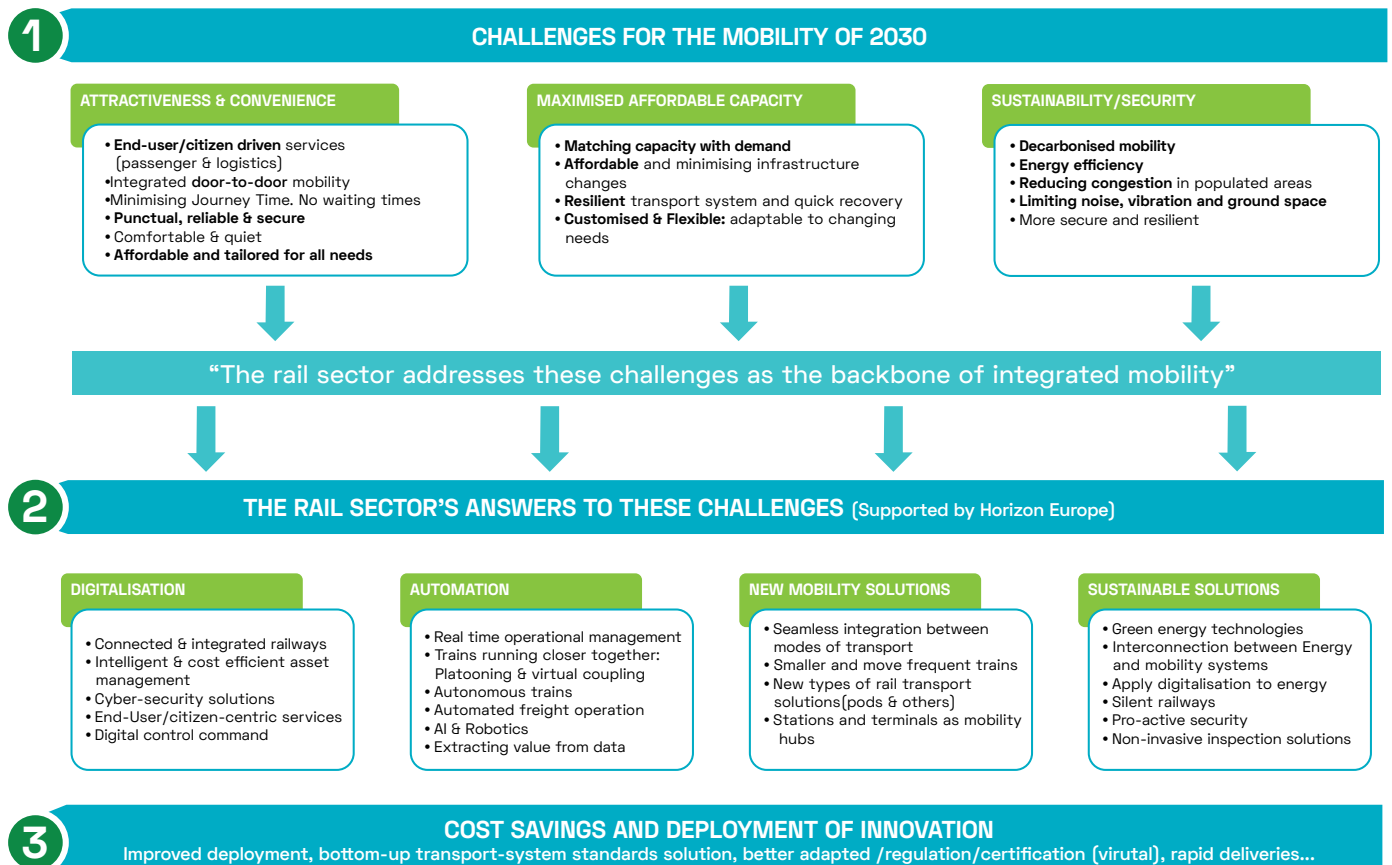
1

CHALLENGES FOR THE MOBILITY OF 2030

ATTRACTIVENESS & CONVENIENCE

• End-user/citizen driven services (passenger & logistics)
•Integrated door-to-door mobility
•Minimising Journey Time. No waiting times
• Punctual, reliable & secure
• Comfortable & quiet
• Affordable and tailored for all needs

MAXIMISED AFFORDABLE CAPACITY

• Matching capacity with demand
• Affordable and minimising infrastructure changes
• Resilient transport system and quick recovery
• Customised & Flexible: adaptable to changing needs

SUSTAINABILITY/SECURITY

• Decarbonised mobility
• Energy efficiency
• Reducing congestion in populated areas
• Limiting noise, vibration and ground space
• More secure and resilient

“The rail sector addresses these challenges as the backbone of integrated mobility”

2

THE RAIL SECTOR’S ANSWERS TO THESE CHALLENGES (Supported by Horizon Europe)

DIGITALISATION

• Connected & integrated railways
• Intelligent & cost efficient asset management
• Cyber-security solutions
• End-User/citizen-centric services
• Digital control command

AUTOMATION

• Real time operational management
• Trains running closer together: Platooning & virtual coupling
• Autonomous trains
• Automated freight operation
• AI & Robotics
• Extracting value from data

NEW MOBILITY SOLUTIONS

• Seamless integration between modes of transport
• Smaller and move frequent trains
• New types of rail transport solutions(pods & others)
• Stations and terminals as mobility hubs

SUSTAINABLE SOLUTIONS

• Green energy technologies
• Interconnection between Energy and mobility systems
• Apply digitalisation to energy
• Silent railways
• Pro-active security
• Non-invasive inspection solutions

3

COST SAVINGS AND DEPLOYMENT OF INNOVATION
Improved deployment, bottom-up transport-system standards solution, better adapted /regulation/certification (virutal), rapid deliveries...